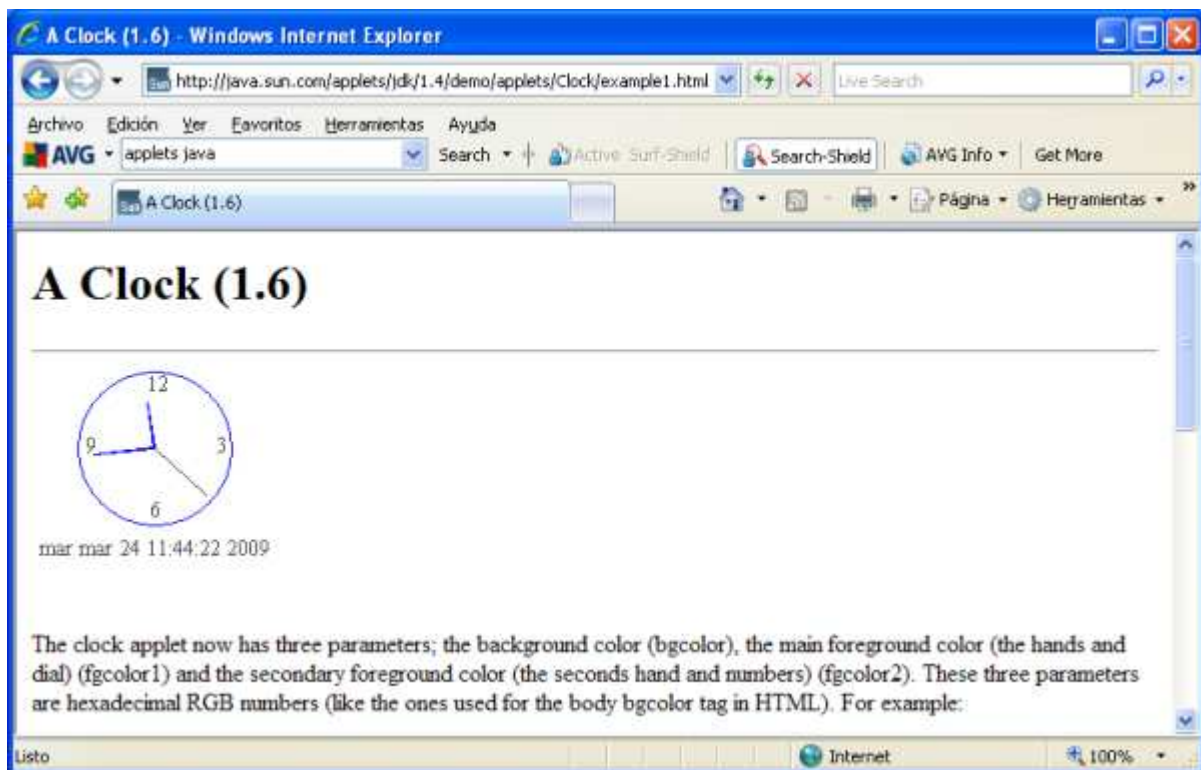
A Clock (1.6) - Windows Internet Explorer

http://java.sun.com/applets/jdk/1.4/demo/applets/Clock/example1.html

Live Search

Archivo Edición Ver Favoritos Herramientas Ayuda

AVG applets java Search Active Surf-Shield Search-Shield AVG Info Get More

A Clock (1.6)

Página Herramientas

A Clock (1.6)

12
9
3
6

mar mar 24 11:44:22 2009

The clock applet now has three parameters; the background color (bgcolor), the main foreground color (the hands and dial) (fgcolor1) and the secondary foreground color (the seconds hand and numbers) (fgcolor2). These three parameters are hexadecimal RGB numbers (like the ones used for the body bgcolor tag in HTML). For example:

Listo

Internet

100%